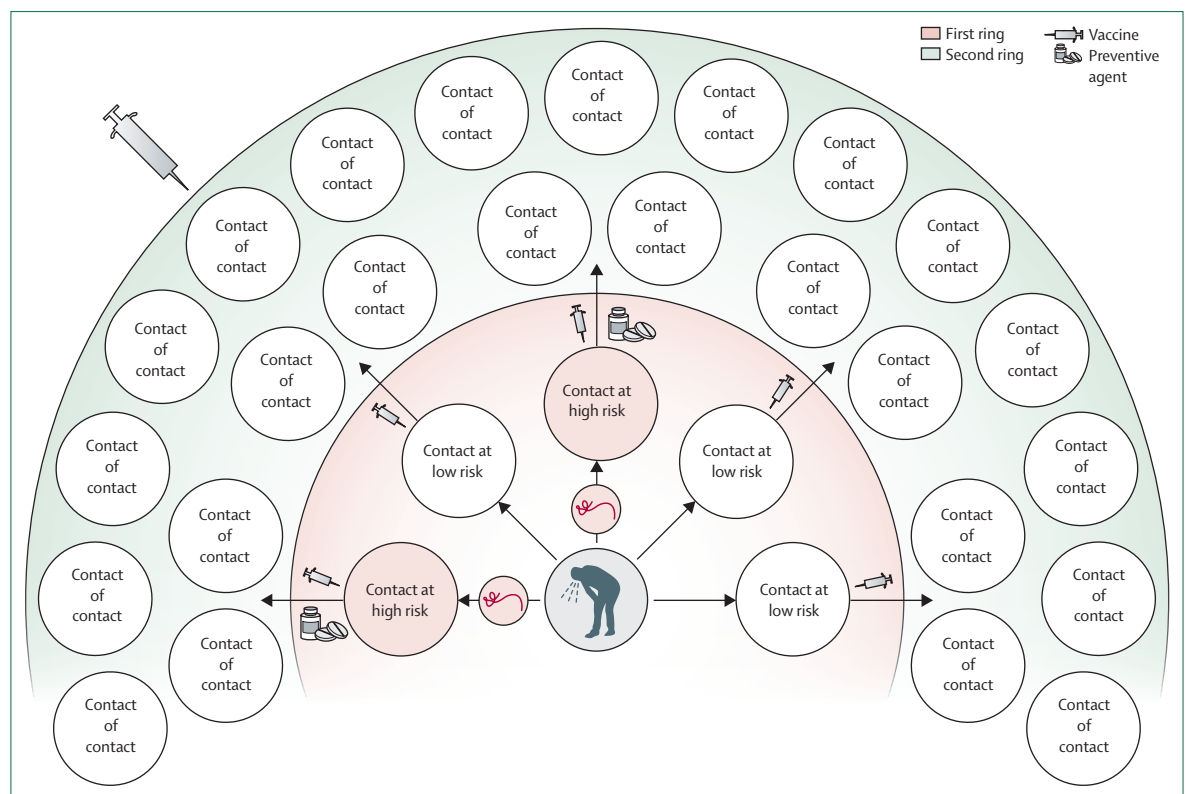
First ring
Second ring
Vaccine
Preventive agent

Contact of contact
Contact of contact
Contact of contact
Contact of contact
Contact of contact
Contact of contact
Contact of contact
Contact of contact
Contact of contact
Contact of contact
Contact of contact
Contact of contact
Contact of contact
Contact of contact
Contact of contact
Contact of contact
Contact of contact
Contact of contact
Contact of contact
Contact of contact
Contact of contact
Contact of contact
Contact of contact
Contact of contact
Contact of contact
Contact of contact

Contact at high risk
Contact at low risk
Contact at low risk
Contact at high risk
Contact at low risk